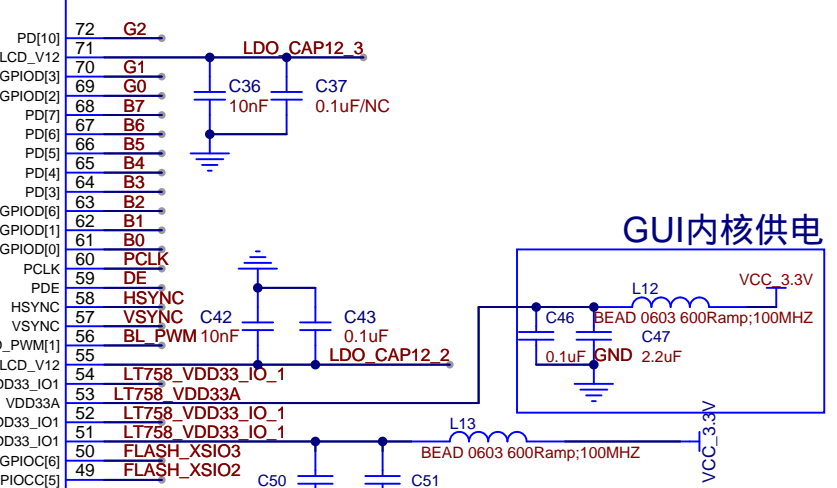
PD[10] 72 G2
LCD_V12 71 LDO_CAP12_3
GPIOD[3] 70 G1
GPIOD[2] 69 G0
PD[7] 68 B7
PD[6] 67 B6
PD[5] 66 B5
PD[4] 65 B4
PD[3] 64 B3
GPIOD[6] 63 B2
GPIOD[1] 62 B1
GPIOD[0] 61 B0
PCLK 60 PCLK
PDE 59 DE
HSYNC 58 HSYNC
VSYNC 57 VSYNC
D_PWM[1] 56 BL_PWM
LCD_V12 55
DD33_IO1 54 LT758_VDD33_IO_1
VDD33A 53 LT758_VDD33A
DD33_IO1 52 LT758_VDD33_IO_1
DD33_IO1 51 LT758_VDD33_IO_1
GPIOC[6] 50 FLASH_XSIO3
PIOCC[5] 49 FLASH_XSIO2

C36
10nF
C37
0.1uF/NC

C42
10nF
C43
0.1uF
LDO_CAP12_2

GUI内核供电
L12
VCC_3.3V
C46
BEAD 0603 600Ramp;100MHZ
C47
0.1uF GND 2.2uF

L13
BEAD 0603 600Ramp;100MHZ
VCC_3.3V
C50
C51